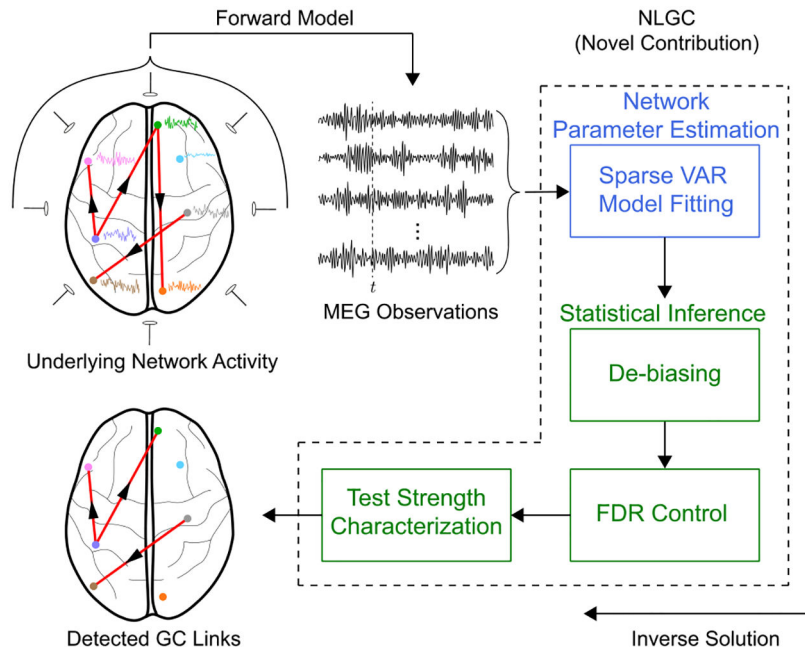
Forward Model

NLGC
(Novel Contribution)

Network Parameter Estimation

Sparse VAR Model Fitting

$t$

MEG Observations

Underlying Network Activity

Statistical Inference

De-biasing

Test Strength Characterization

FDR Control

Detected GC Links

Inverse Solution